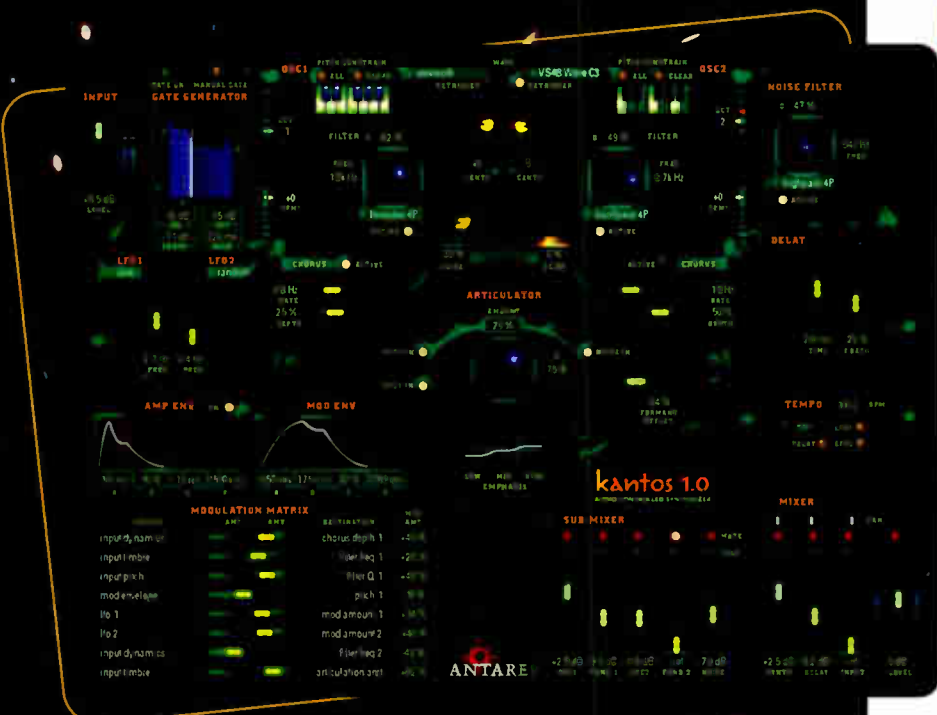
INPUT

GATE GENERATOR

OSC1

WAVE

VS-8 Wave C3

OSC2

NOISE FILTER

FILTER

FILTER

LFO1

LFO2

CHORUS

CHORUS

DELAY

ARTICULATOR

AMP ENV

MOD ENV

TEMPO

EMPHASIS

kantos 1.0

MODULATION MATRIX

SUB MIXER

MIXER

input dynamics

input timbre

input pitch

mod envelope

lfo 1

lfo 2

input dynamics

input timbre

chorus depth 1

filter freq 1

filter Q 1

pitch 1

mod amount 1

mod amount 2

filter freq 2

articulation amt

ANTARE